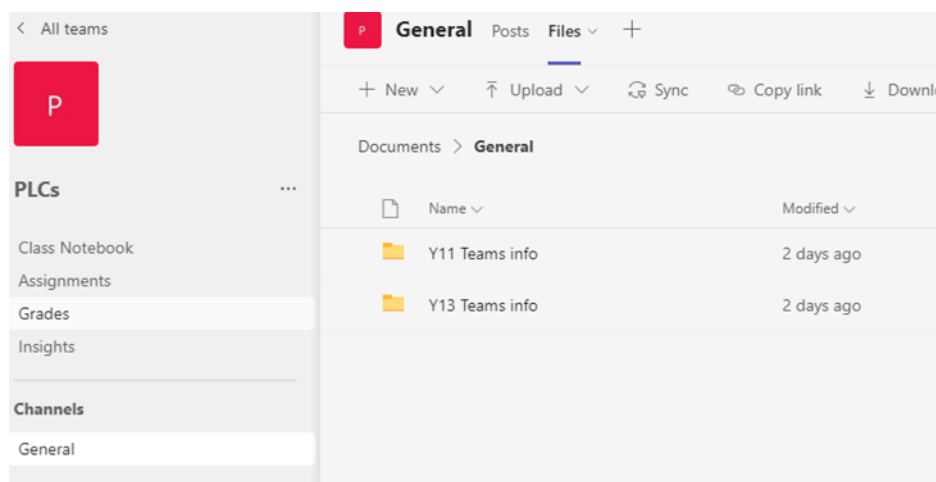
< All teams

P

PLCs ...

Class Notebook

Assignments

Grades

Insights

Channels

General

P General Posts Files +

+ New Upload Sync Copy link Downl

Documents > General

Name

Modified

Y11 Teams info 2 days ago

Y13 Teams info 2 days ago